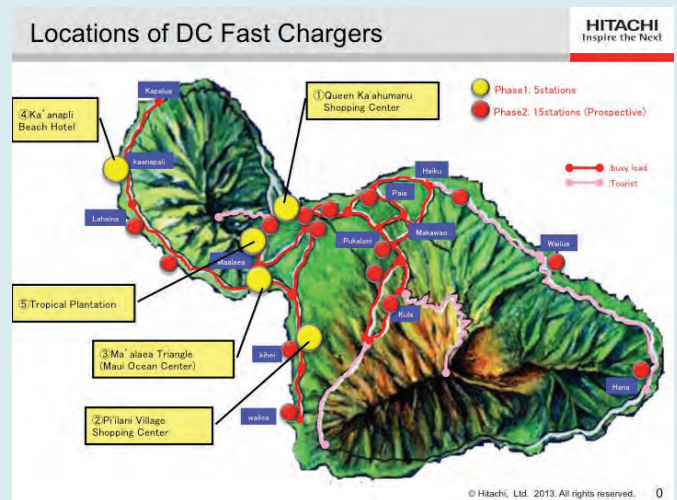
Locations of DC Fast Chargers

HITACHI
Inspire the Next

Phase1: 5stations
Phase2: 15stations (Prospective)

busy load
Tourist

①Queen Ka'ahumanu Shopping Center

④Ka'anapli Beach Hotel

⑤Tropical Plantation

③Ma'alaea Triangle (Maui Ocean Center)

②Pi'ilani Village Shopping Center

Kapalua
kaanapali
Lahaina
Maalaea
kihei
wailea
Paia
Haiku
Pukalani
Makawao
Kula
Wailua
Hana

© Hitachi, Ltd. 2013. All rights reserved.
0